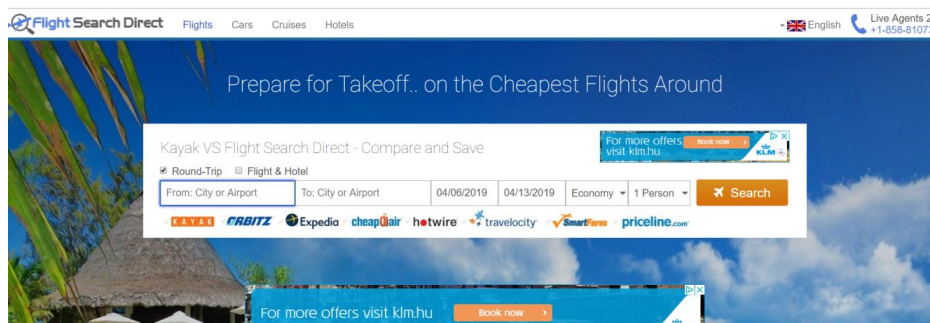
Flight Search Direct Flights Cars Cruises Hotels

English Live Agents 2 +1-858-8107

Prepare for Takeoff.. on the Cheapest Flights Around

Kayak VS Flight Search Direct - Compare and Save

For more offers visit klm.hu Book now KLM

Round-Trip Flight & Hotel

From: City or Airport To: City or Airport 04/06/2019 04/13/2019 Economy 1 Person Search

KAYAK ORBITZ Expedia cheapOair hotwire travelocity SmartFares priceline.com

For more offers visit klm.hu Book now